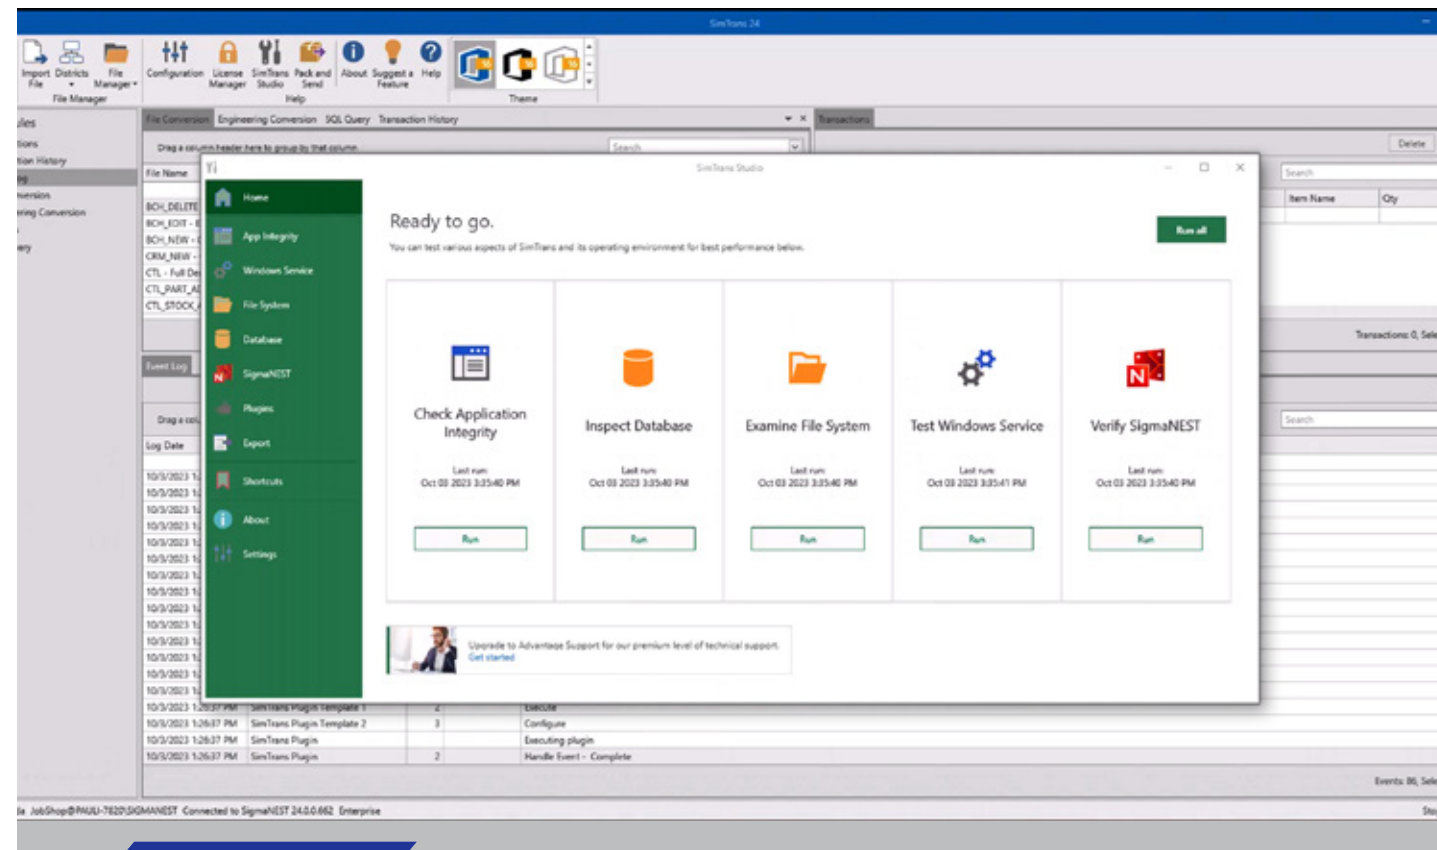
SimTrans 24

Import File | Districts | File Manager
File Manager

Configuration | License Manager | SimTrans Studio | Pack and Send | About | Suggest a Feature | Help
Help

Theme

iles
tions
tion History
og
nversion
ering Conversion
ery

File Conversion | Engineering Conversion | SQL Query | Transaction History

Drag a column header here to group by that column

Search

File Name
BCH_DELETE
BCH_EDIT -
BCH_NEW -
CRM_NEW -
CTL - Full De
CTL_PART_A
CTL_STOCK_

Event Log

Drag a col

Log Date
10/3/2023 1
10/3/2023 1
10/3/2023 1
10/3/2023 1
10/3/2023 1
10/3/2023 1
10/3/2023 1
10/3/2023 1
10/3/2023 1
10/3/2023 1
10/3/2023 1
10/3/2023 1
10/3/2023 1
10/3/2023 1

| 10/3/2023 1:26:37 PM | SimTrans Plugin Template 1 | 2 | Execute |
|---|---|---|---|
| 10/3/2023 1:26:37 PM | SimTrans Plugin Template 2 | 3 | Configure |
| 10/3/2023 1:26:37 PM | SimTrans Plugin | | Executing plugin |
| 10/3/2023 1:26:37 PM | SimTrans Plugin | 2 | Handle Event - Complete |

Transactions

Delete

Search

Item Name | Qty

Transactions: 0, Sele

Search

Events: 86, Sele

SimTrans Studio

Home
App Integrity
Windows Service
File System
Database
SigmaNEST
Plugins
Export
Shortcuts
About
Settings

Ready to go.

You can test various aspects of SimTrans and its operating environment for best performance below.

Run all

Check Application Integrity
Last run:
Oct 03 2023 3:35:40 PM
Run

Inspect Database
Last run:
Oct 03 2023 3:35:40 PM
Run

Examine File System
Last run:
Oct 03 2023 3:35:40 PM
Run

Test Windows Service
Last run:
Oct 03 2023 3:35:41 PM
Run

Verify SigmaNEST
Last run:
Oct 03 2023 3:35:40 PM
Run

Upgrade to Advantage Support for our premium level of technical support.
Get started

le JobShop@PAULI-7620\SIGMANEST Connected to SigmaNEST 24.0.0.662 Enterprise

Sto